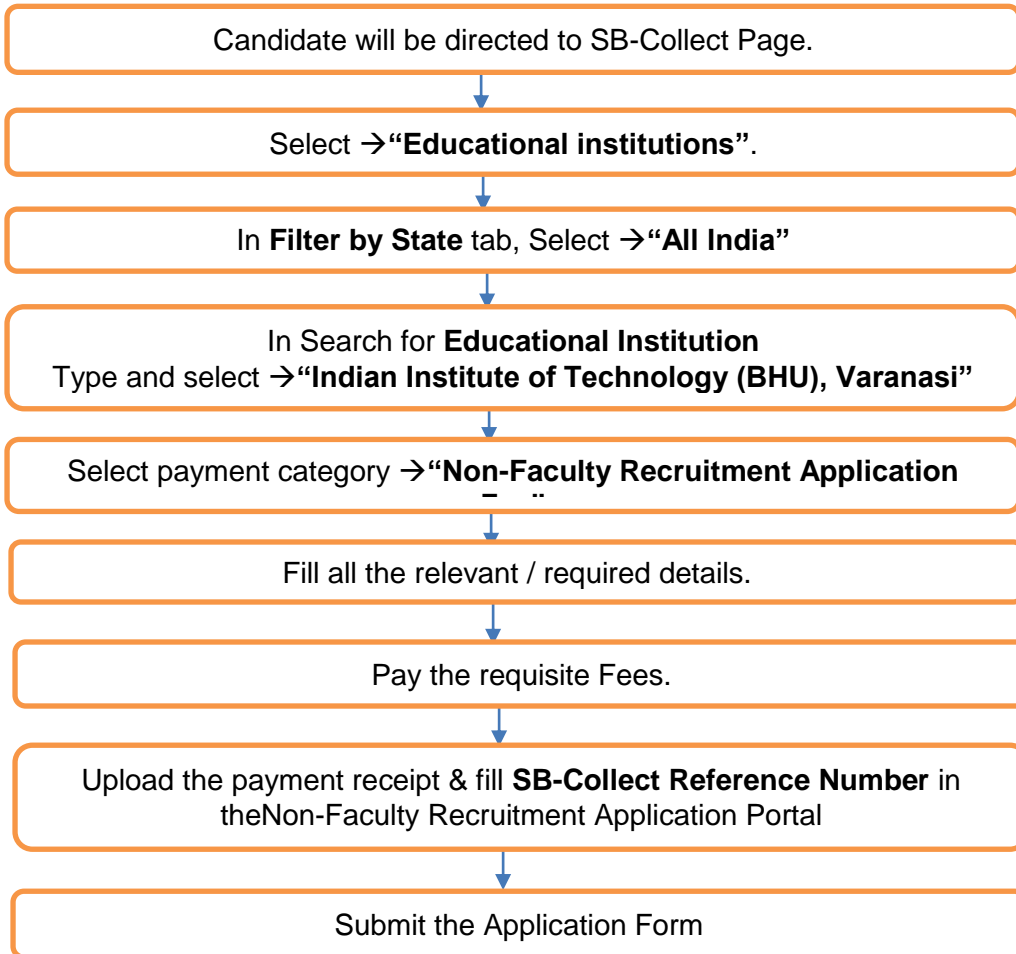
Candidate will be directed to SB-Collect Page.

Select →**“Educational institutions”**.

In **Filter by State** tab, Select →**“All India”**

In Search for **Educational Institution**
Type and select →**“Indian Institute of Technology (BHU), Varanasi”**

Select payment category →**“Non-Faculty Recruitment Application** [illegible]

Fill all the relevant / required details.

Pay the requisite Fees.

Upload the payment receipt & fill **SB-Collect Reference Number** in theNon-Faculty Recruitment Application Portal

Submit the Application Form